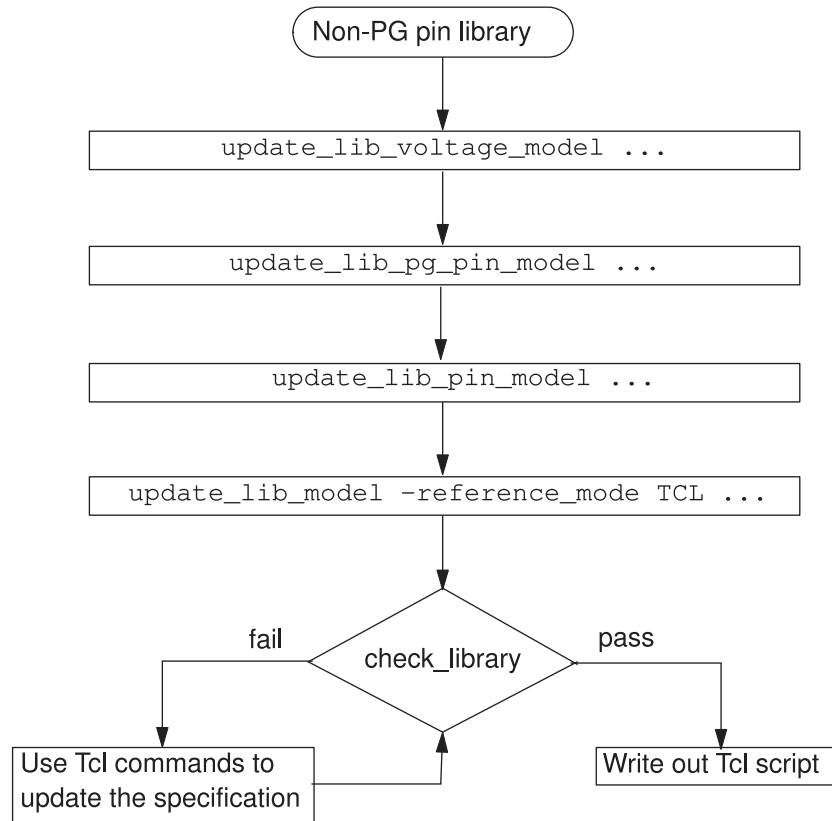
Non-PG pin library

update_lib_voltage_model ...

update_lib_pg_pin_model ...

update_lib_pin_model ...

update_lib_model -reference_mode TCL ...

fail

check_library

pass

Use Tcl commands to update the specification

Write out Tcl script